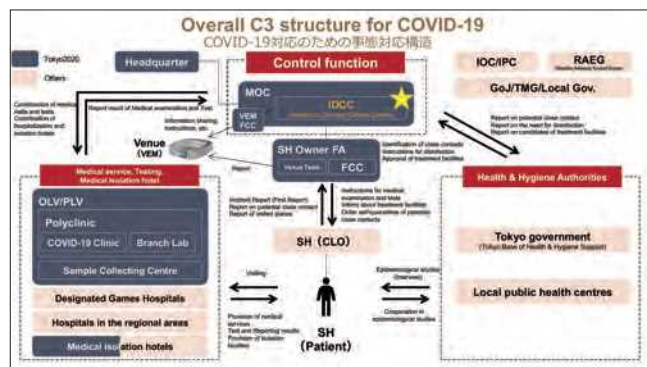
Overall C3 structure for COVID-19
COVID-19対応のための事態対応構造

Tokyo2020
Others

Headquarter

Control function

IOC/IPC
RAEG
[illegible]
GoJ/TMG/Local Gov.

MOC
IDCC
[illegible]
VEM FCC

Coordination of medical staffs and tests
Coordination of hospitalisation and isolation hotels

Report result of Medical examinations and Test

Information sharing, instructions, etc.

Venue (VEM)

SH Owner FA
Venue Team
FCC

Report

Identification of close contacts
Instructions for disinfection
Approval of treatment facilities

Report on potential close contact
Report on the need for disinfection
Report on candidates of treatment facilities

Medical service, Testing, Medical isolation hotel

Health & Hygiene Authorities

OLV/PLV
Polyclinic
COVID-19 Clinic
Branch Lab
Sample Collecting Centre

Incident Report (First Report)
Report on potential close contact
Report of skilled status

Instructions for medical examination and tests
Inform about treatment facilities
Order self-quarantine of potential close contacts

SH (CLO)

Tokyo government
(Tokyo Base of Health & Hygiene Support)

Designated Games Hospitals

Visiting

Epidemiological studies (Interview)

Hospitals in the regional areas

Local public health centres

Provision of medical services
Test and Reporting results
Provision of isolation facilities

Cooperation in epidemiological studies

Medical isolation hotels

SH
(Patient)